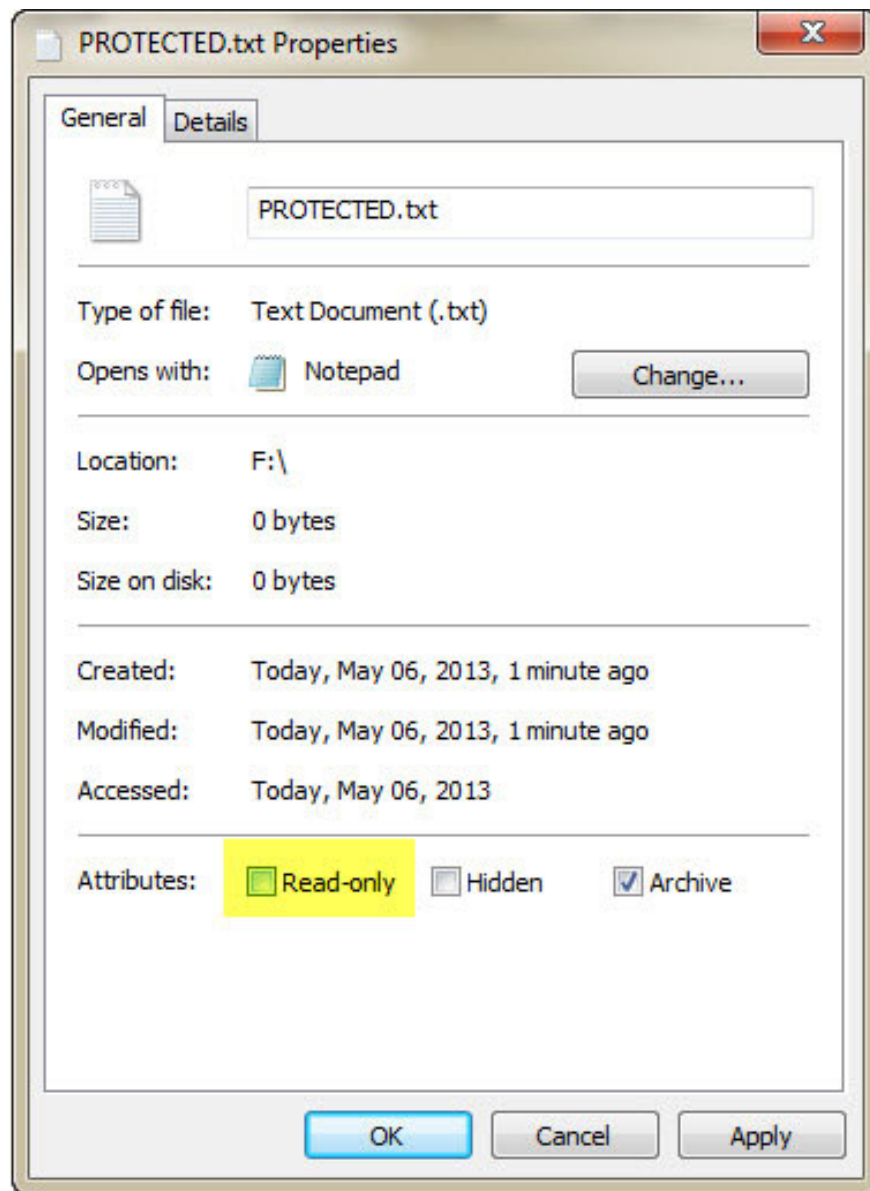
PROTECTED.txt Properties

X

General Details

PROTECTED.txt

Type of file: Text Document (.txt)

Opens with: Notepad Change...

Location: F:\

Size: 0 bytes

Size on disk: 0 bytes

Created: Today, May 06, 2013, 1 minute ago

Modified: Today, May 06, 2013, 1 minute ago

Accessed: Today, May 06, 2013

Attributes: Read-only Hidden Archive

OK Cancel Apply